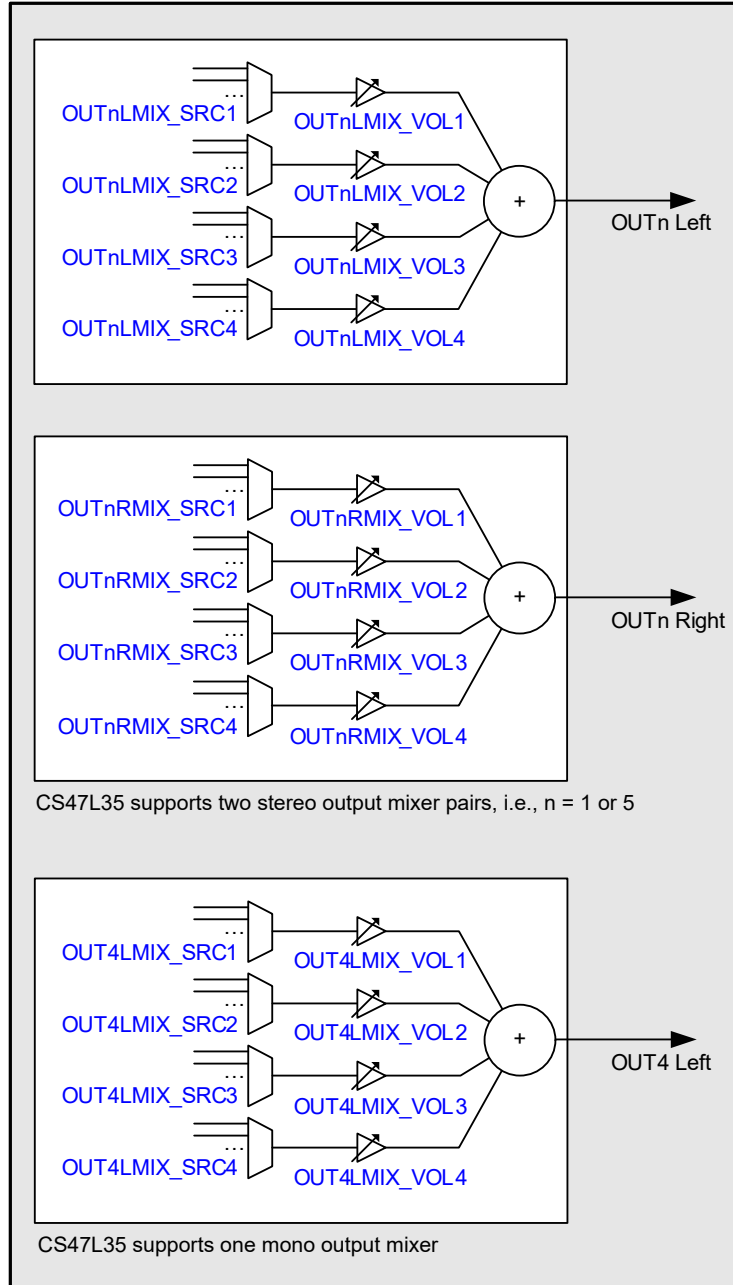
...
OUTnLMIX_SRC1
OUTnLMIX_VOL1
...
OUTnLMIX_SRC2
OUTnLMIX_VOL2
+
OUTn Left
...
OUTnLMIX_SRC3
OUTnLMIX_VOL3
...
OUTnLMIX_SRC4
OUTnLMIX_VOL4

...
OUTnRMIX_SRC1
OUTnRMIX_VOL1
...
OUTnRMIX_SRC2
OUTnRMIX_VOL2
+
OUTn Right
...
OUTnRMIX_SRC3
OUTnRMIX_VOL3
...
OUTnRMIX_SRC4
OUTnRMIX_VOL4

CS47L35 supports two stereo output mixer pairs, i.e., n = 1 or 5

...
OUT4LMIX_SRC1
OUT4LMIX_VOL1
...
OUT4LMIX_SRC2
OUT4LMIX_VOL2
+
OUT4 Left
...
OUT4LMIX_SRC3
OUT4LMIX_VOL3
...
OUT4LMIX_SRC4
OUT4LMIX_VOL4

CS47L35 supports one mono output mixer